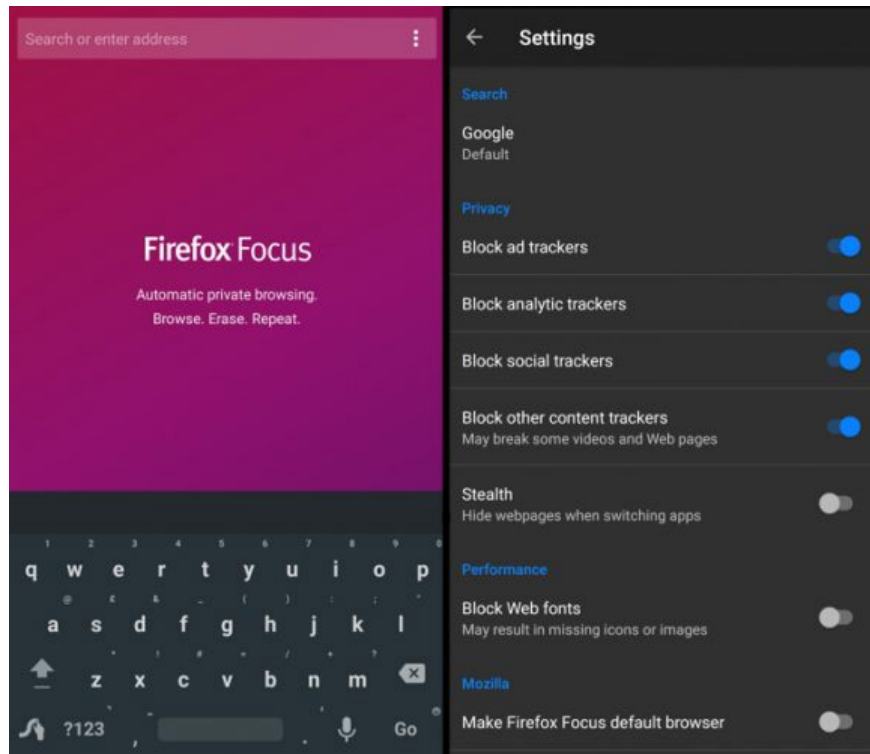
Search or enter address

Firefox Focus

Automatic private browsing.
Browse. Erase. Repeat.

q w e r t y u i o p
a s d f g h j k l
z x c v b n m
?123 , . Go

Settings

Search

Google
Default

Privacy

Block ad trackers

Block analytic trackers

Block social trackers

Block other content trackers
May break some videos and Web pages

Stealth
Hide webpages when switching apps

Performance

Block Web fonts
May result in missing icons or images

Mozilla

Make Firefox Focus default browser